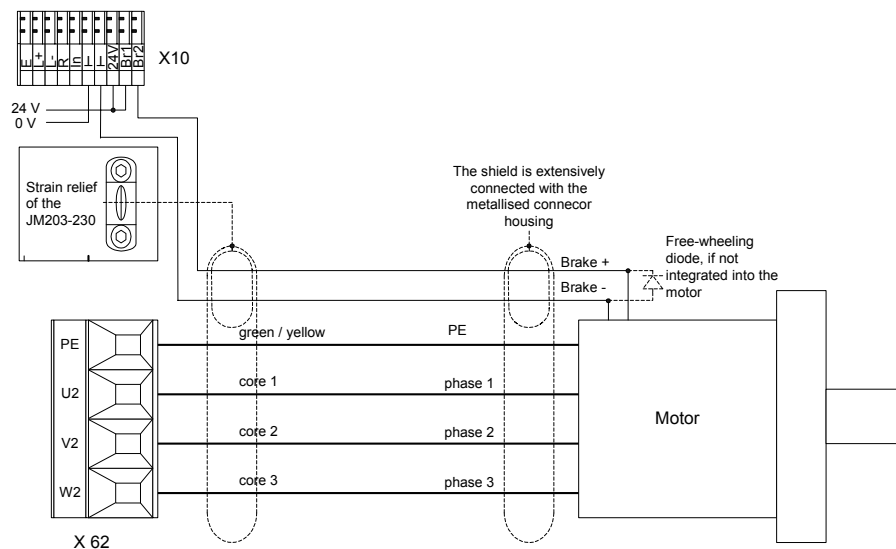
E
L+
L-
R
In
⊥
⊥
24V
Br1
Br2
X10

24 V
0 V

Strain relief of the JM203-230

The shield is extensively connected with the metallised connecor housing

Free-wheeling diode, if not integrated into the motor

Brake +
Brake -

PE
U2
V2
W2

green / yellow
PE
core 1
phase 1
core 2
phase 2
core 3
phase 3

Motor

X 62